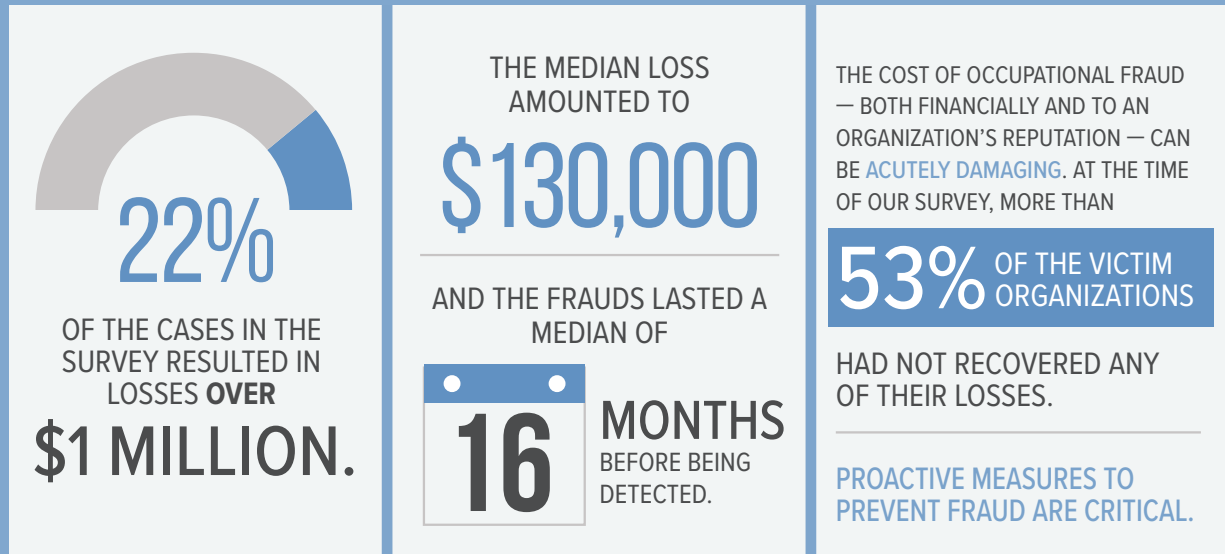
22%

OF THE CASES IN THE SURVEY RESULTED IN LOSSES OVER

$1 MILLION.

THE MEDIAN LOSS AMOUNTED TO

$130,000

AND THE FRAUDS LASTED A MEDIAN OF

16 MONTHS BEFORE BEING DETECTED.

THE COST OF OCCUPATIONAL FRAUD — BOTH FINANCIALLY AND TO AN ORGANIZATION'S REPUTATION — CAN BE ACUTELY DAMAGING. AT THE TIME OF OUR SURVEY, MORE THAN

53% OF THE VICTIM ORGANIZATIONS

HAD NOT RECOVERED ANY OF THEIR LOSSES.

PROACTIVE MEASURES TO PREVENT FRAUD ARE CRITICAL.